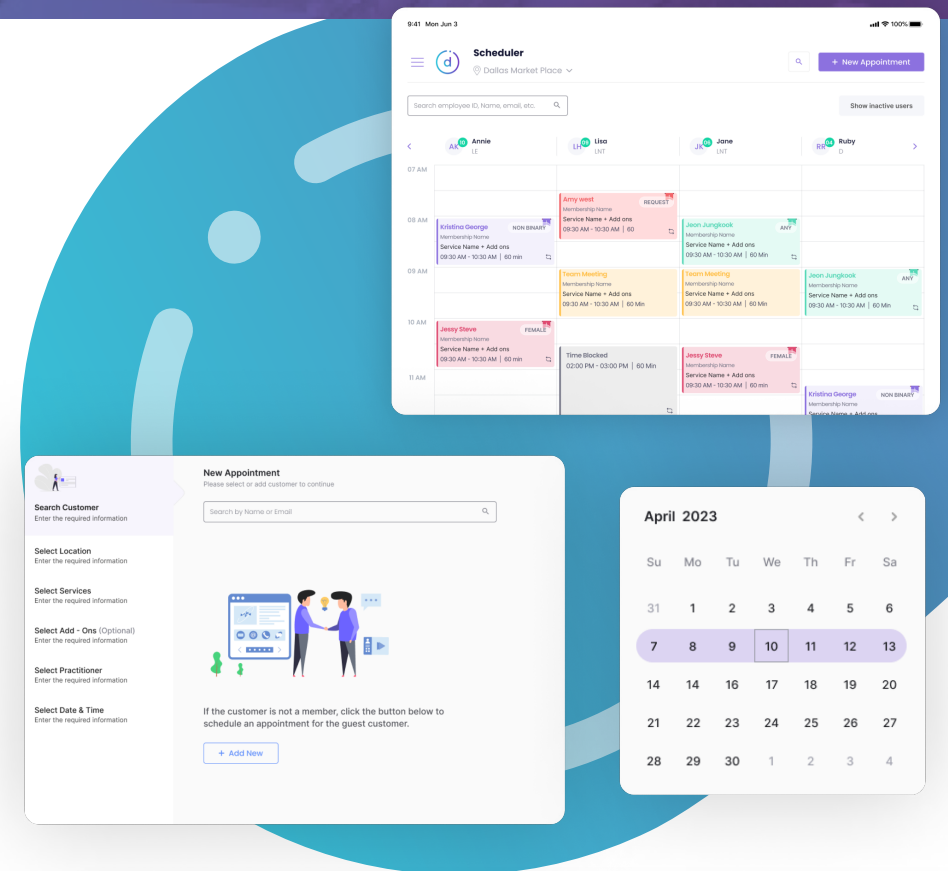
9:41 Mon Jun 3 100%

Scheduler
Dallas Market Place

+ New Appointment

Search employee ID, Name, email, etc.

Show inactive users

AK Annie LE
LH Lisa LNT
JK Jane LNT
RR Ruby D

07 AM
08 AM
09 AM
10 AM
11 AM

Amy west REQUEST
Membership Name
Service Name + Add ons
09:30 AM - 10:30 AM | 60

Kristina George NON BINARY
Membership Name
Service Name + Add ons
09:30 AM - 10:30 AM | 60 min

Jeon Jungkook ANY
Membership Name
Service Name + Add ons
09:30 AM - 10:30 AM | 60 Min

Team Meeting
Membership Name
Service Name + Add ons
09:30 AM - 10:30 AM | 60 Min

Team Meeting
Membership Name
Service Name + Add ons
09:30 AM - 10:30 AM | 60 Min

Jeon Jungkook ANY
Membership Name
Service Name + Add ons
09:30 AM - 10:30 AM | 60 Min

Jessy Steve FEMALE
Membership Name
Service Name + Add ons
09:30 AM - 10:30 AM | 60 min

Time Blocked
02:00 PM - 03:00 PM | 60 Min

Jessy Steve FEMALE
Membership Name
Service Name + Add ons
09:30 AM - 10:30 AM | 60 Min

Kristina George NON BINARY
Membership Name
Service Name + Add ons

Search Customer
Enter the required information

Select Location
Enter the required information

Select Services
Enter the required information

Select Add - Ons (Optional)
Enter the required information

Select Practitioner
Enter the required information

Select Date & Time
Enter the required information

New Appointment
Please select or add customer to continue

Search by Name or Email

If the customer is not a member, click the button below to schedule an appointment for the guest customer.

+ Add New

April 2023

| Su | Mo | Tu | We | Th | Fr | Sa |
|---|---|---|---|---|---|---|
| 31 | 1 | 2 | 3 | 4 | 5 | 6 |
| 7 | 8 | 9 | 10 | 11 | 12 | 13 |
| 14 | 14 | 16 | 17 | 18 | 19 | 20 |
| 21 | 22 | 23 | 24 | 25 | 26 | 27 |
| 28 | 29 | 30 | 1 | 2 | 3 | 4 |